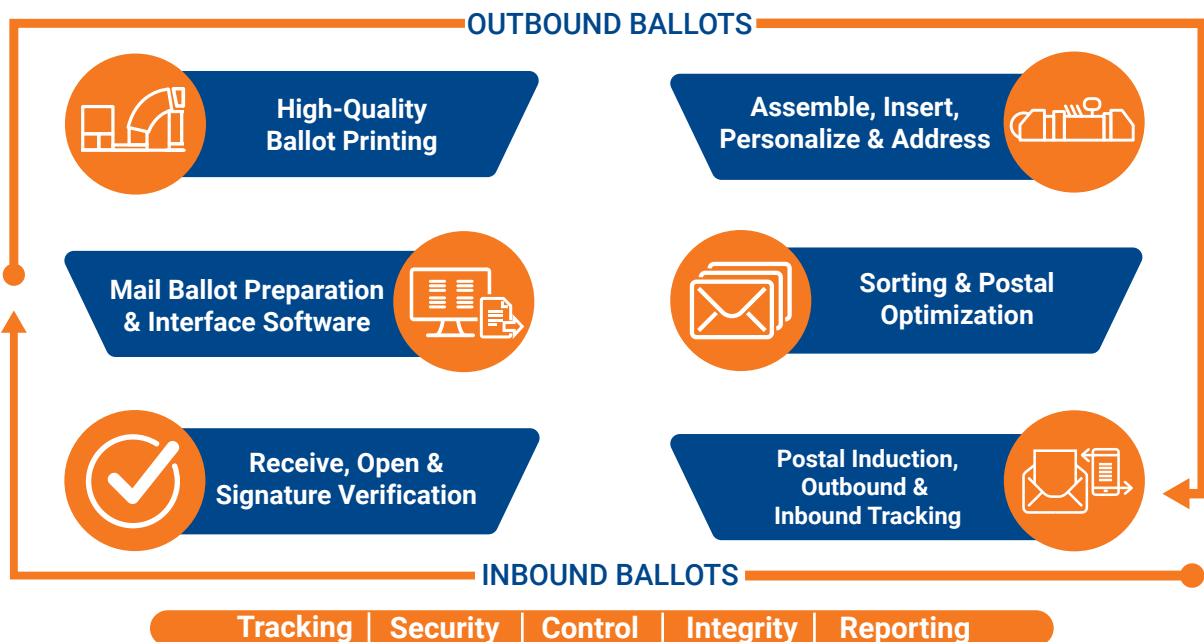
OUTBOUND BALLOTS

High-Quality Ballot Printing

Assemble, Insert, Personalize & Address

Mail Ballot Preparation & Interface Software

Sorting & Postal Optimization

Receive, Open & Signature Verification

Postal Induction, Outbound & Inbound Tracking

INBOUND BALLOTS

Tracking | Security | Control | Integrity | Reporting